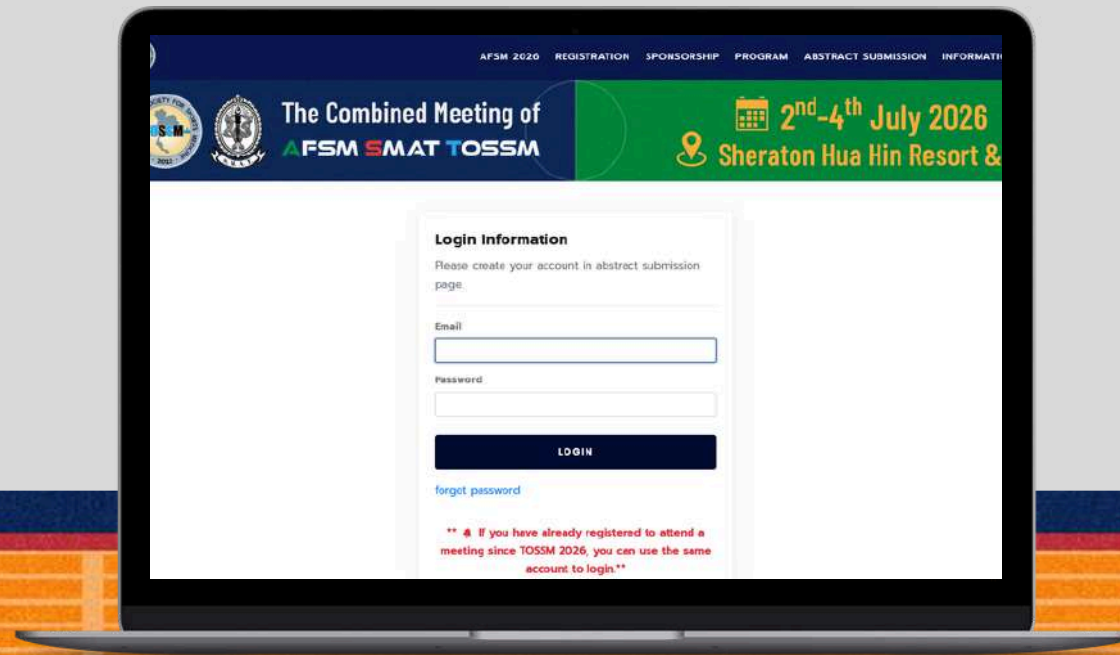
AFSM 2020 REGISTRATION SPONSORSHIP PROGRAM ABSTRACT SUBMISSION INFORMATI

TOSSM

The Combined Meeting of
AFSM SMAT TOSSM

$2^{nd}$-$4^{th}$ July 2026
Sheraton Hua Hin Resort &

Login Information

Please create your account in abstract submission page.

Email

Password

LOGIN

forget password

** If you have already registered to attend a meeting since TOSSM 2026, you can use the same account to login.**